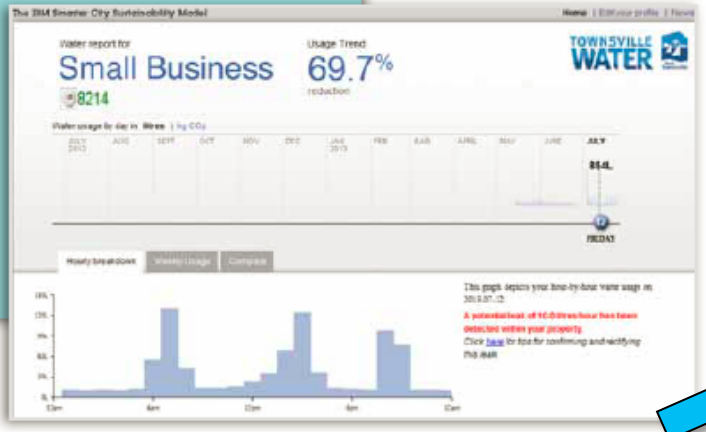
The IBM Smarter City Sustainability Model

Home | Edit your profile | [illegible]

Water report for

Small Business

8214

Usage Trend

69.7%

reduction

TOWNSVILLE WATER

Water usage by day in litres | kg CO₂

JULY 2012 | AUG | SEPT | OCT | NOV | DEC | JAN 2013 | FEB | MAR | APRIL | MAY | JUNE | JULY

884L

FRIDAY

Hourly breakdown | Weekly Usage | Compare

This graph depicts your hour-by-hour water usage on 2013.07.12

A potential leak of 10.0 litres/hour has been detected within your property.

Click here for tips for confirming and rectifying this leak

15%
12%
9%
6%
3%
0%

12am | 6am | 12pm | 6pm | 12am